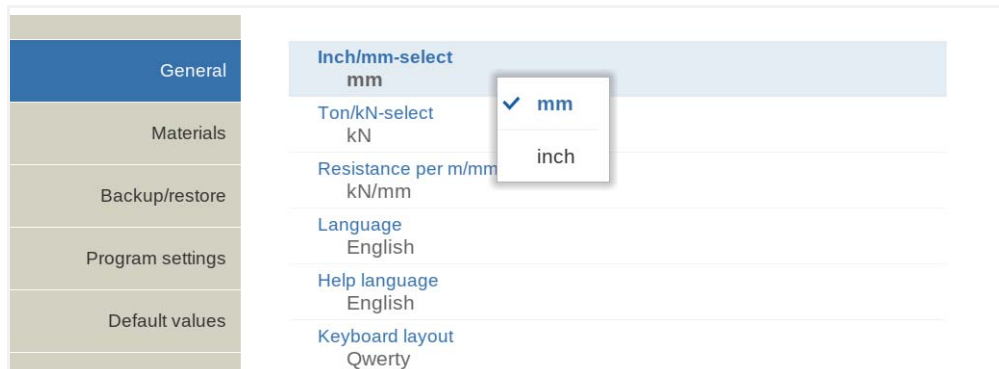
General

Materials

Backup/restore

Program settings

Default values

Inch/mm-select
mm

✓ mm

inch

Ton/kN-select
kN

Resistance per m/mm
kN/mm

Language
English

Help language
English

Keyboard layout
Qwerty